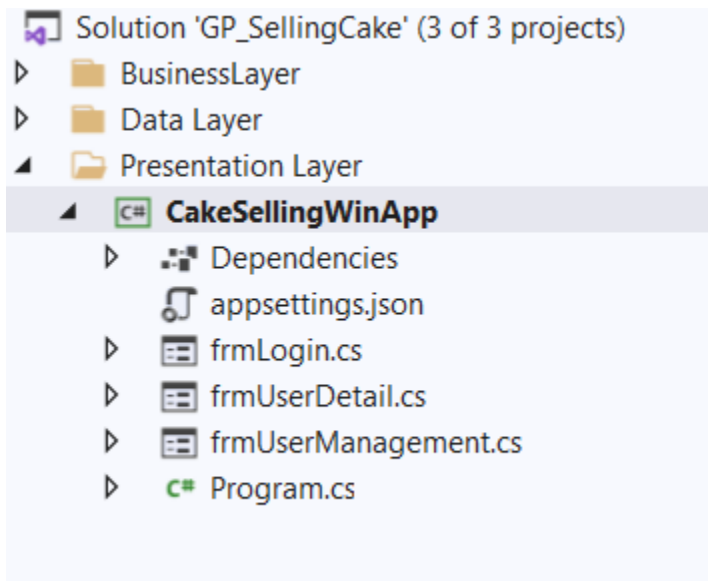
Solution 'GP_SellingCake' (3 of 3 projects)
BusinessLayer
Data Layer
Presentation Layer
C# CakeSellingWinApp
Dependencies
appsettings.json
frmLogin.cs
frmUserDetail.cs
frmUserManagement.cs
C# Program.cs